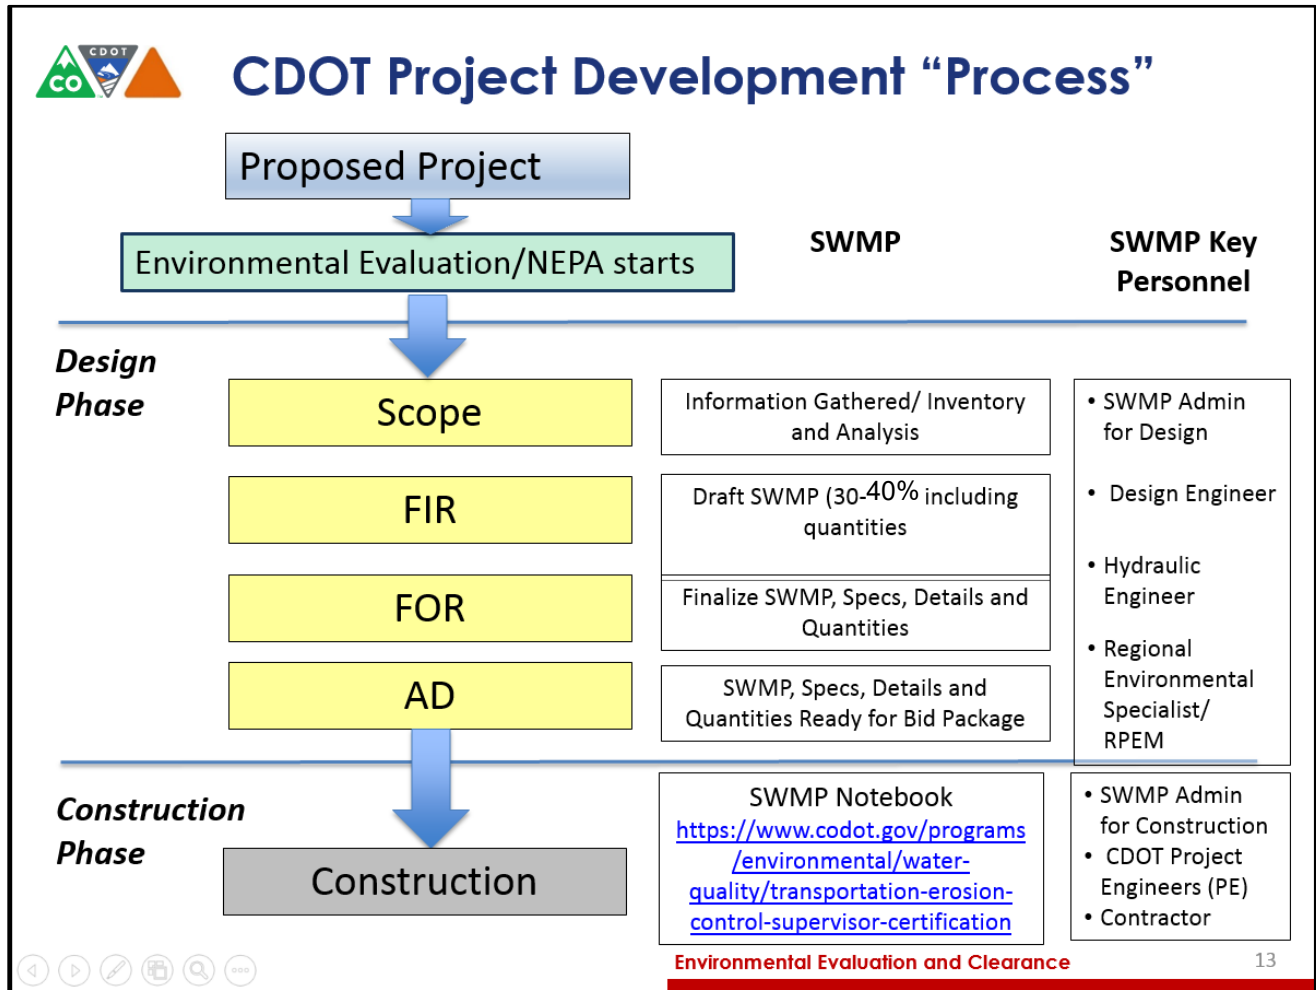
CDOT
CO

CDOT Project Development "Process"

Proposed Project

Environmental Evaluation/NEPA starts

SWMP

SWMP Key Personnel

Design Phase

Scope

Information Gathered/ Inventory and Analysis

• SWMP Admin for Design

FIR

Draft SWMP (30-40% including quantities

• Design Engineer

FOR

Finalize SWMP, Specs, Details and Quantities

• Hydraulic Engineer

AD

SWMP, Specs, Details and Quantities Ready for Bid Package

• Regional Environmental Specialist/ RPEM

Construction Phase

Construction

SWMP Notebook
https://www.codot.gov/programs/environmental/water-quality/transportation-erosion-control-supervisor-certification

• SWMP Admin for Construction
• CDOT Project Engineers (PE)
• Contractor

Environmental Evaluation and Clearance

13